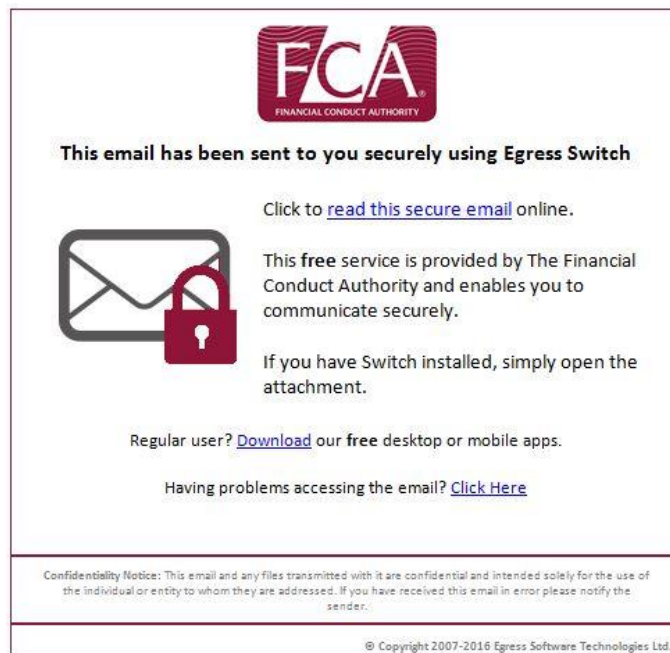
FCA
FINANCIAL CONDUCT AUTHORITY

This email has been sent to you securely using Egress Switch

Click to read this secure email online.

This free service is provided by The Financial Conduct Authority and enables you to communicate securely.

If you have Switch installed, simply open the attachment.

Regular user? Download our free desktop or mobile apps.

Having problems accessing the email? Click Here

Confidentiality Notice: This email and any files transmitted with it are confidential and intended solely for the use of the individual or entity to whom they are addressed. If you have received this email in error please notify the sender.

© Copyright 2007-2016 Egress Software Technologies Ltd